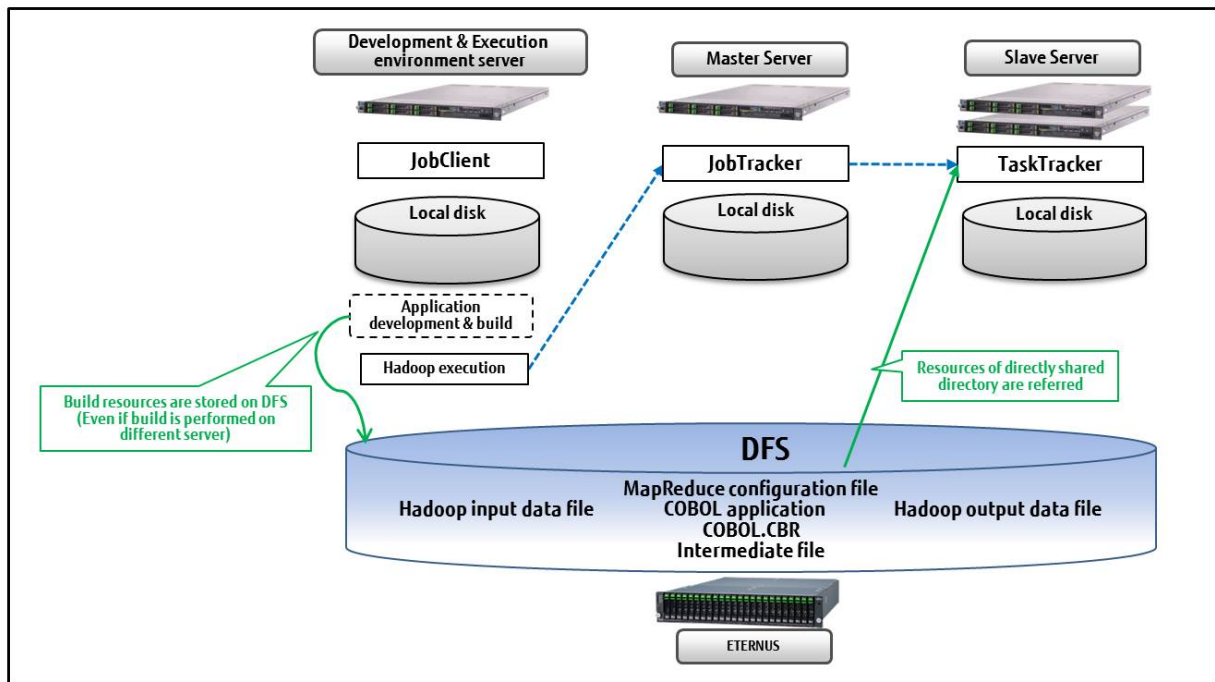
Development & Execution environment server

Master Server

Slave Server

JobClient

JobTracker

TaskTracker

Local disk

Local disk

Local disk

Application development & build

Hadoop execution

Build resources are stored on DFS (Even if build is performed on different server)

Resources of directly shared directory are referred

DFS

Hadoop input data file

MapReduce configuration file
COBOL application
COBOL.CBR
Intermediate file

Hadoop output data file

ETERNUS